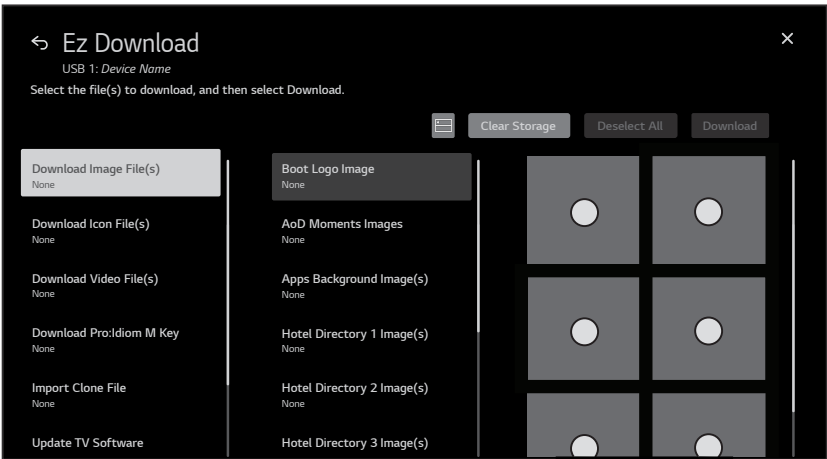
Ez Download
USB 1: *Device Name*
Select the file(s) to download, and then select Download.

Clear Storage
Deselect All
Download

Download Image File(s)
None

Download Icon File(s)
None

Download Video File(s)
None

Download Pro:Idiom M Key
None

Import Clone File
None

Update TV Software

Boot Logo Image
None

AoD Moments Images
None

Apps Background Image(s)
None

Hotel Directory 1 Image(s)
None

Hotel Directory 2 Image(s)
None

Hotel Directory 3 Image(s)